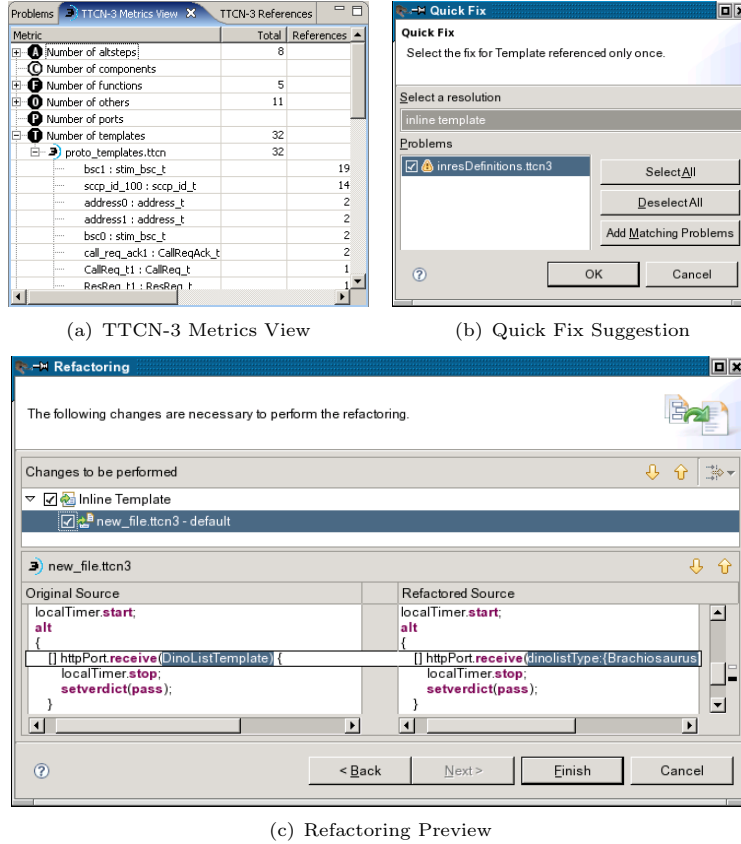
Problems | TTCN-3 Metrics View | TTCN-3 References

| Metric | Total | References |
|---|---|---|
| A Number of altsteps | 8 | |
| C Number of components | | |
| F Number of functions | 5 | |
| O Number of others | 11 | |
| P Number of ports | | |
| T Number of templates | 32 | |
| proto_templates.ttcn | 32 | |
| bsc1 : stim_bsc_t | | 19 |
| sccp_id_100 : sccp_id_t | | 14 |
| address0 : address_t | | 2 |
| address1 : address_t | | 2 |
| bsc0 : stim_bsc_t | | 2 |
| call_req_ack1 : CallReqAck_t | | 2 |
| CallReq_t1 : CallReq_t | | 1 |
| ResReq_t1 : ResReq_t | | 1 |

(a) TTCN-3 Metrics View

Quick Fix

Quick Fix

Select the fix for Template referenced only once.

Select a resolution

inline template

Problems

inresDefinitions.ttcn3

Select All

Deselect All

Add Matching Problems

OK

Cancel

(b) Quick Fix Suggestion

Refactoring

The following changes are necessary to perform the refactoring.

Changes to be performed

Inline Template

new_file.ttcn3 - default

new_file.ttcn3

Original Source

localTimer.start;
alt
{
[] httpPort.receive(DinoListTemplate) {
localTimer.stop;
setverdict(pass);
}

Refactored Source

localTimer.start;
alt
{
[] httpPort.receive(dinolistType:{Brachiosaurus,
localTimer.stop;
setverdict(pass);
}

< Back

Next >

Finish

Cancel

(c) Refactoring Preview